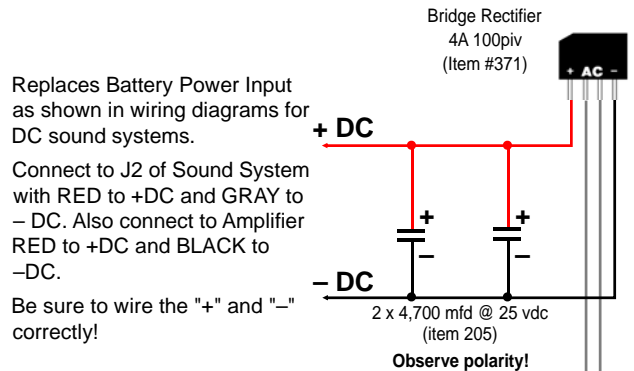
Bridge Rectifier
4A 100piv
(Item #371)

+ AC –

Replaces Battery Power Input as shown in wiring diagrams for DC sound systems.

Connect to J2 of Sound System with RED to +DC and GRAY to – DC. Also connect to Amplifier RED to +DC and BLACK to –DC.

Be sure to wire the "+" and "–" correctly!

+ DC

+
–
+
–

– DC

2 x 4,700 mfd @ 25 vdc
(item 205)
Observe polarity!